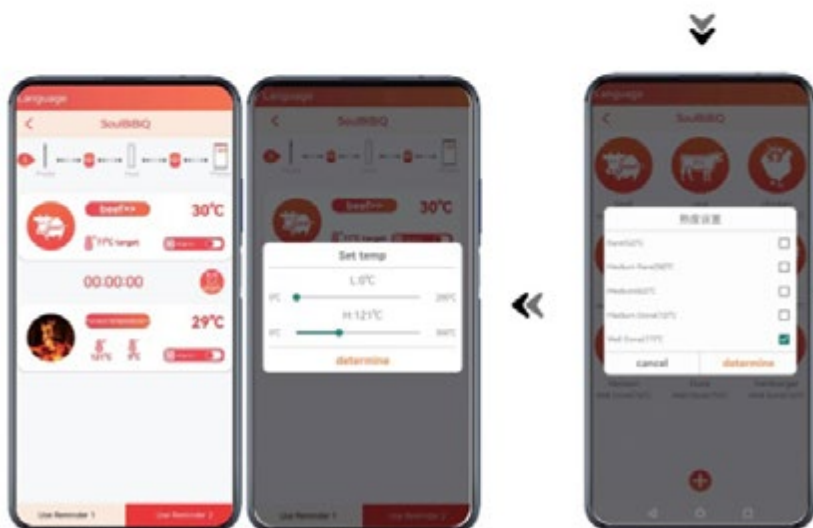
Language

SoulBBQ

beef>>

30℃

77℃ target

00:00:00

29℃

Use Reminder 1

Use Reminder 2

Language

SoulBBQ

beef>>

30℃

Set temp

L:0℃

0℃

200℃

H:121℃

0℃

300℃

determine

Use Reminder 1

Use Reminder 2

Language

SoulBBQ

熟度设置

Rare(52℃)

Medium Rare(58℃)

Medium(63℃)

Medium Done(72℃)

Well Done(77℃)

cancel

determine